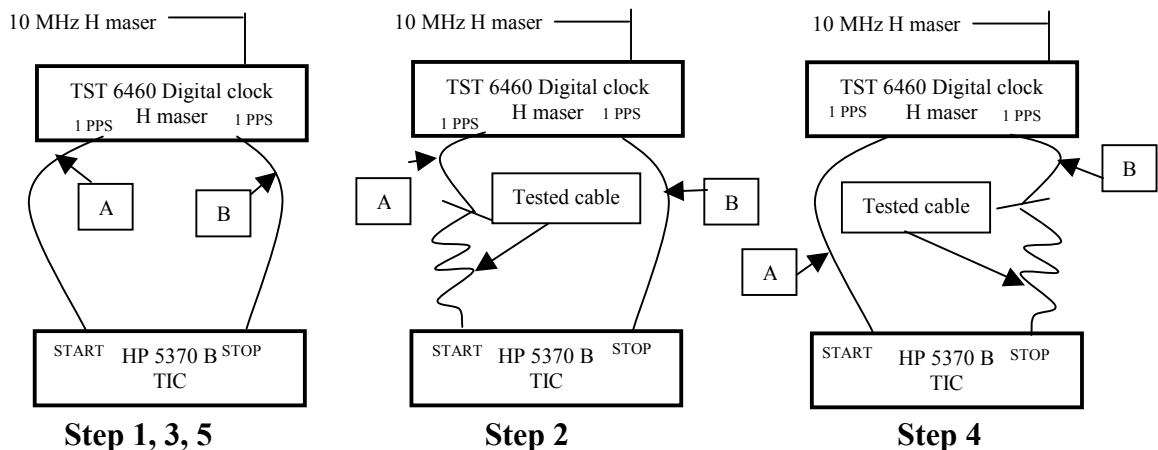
10 MHz H maser

TST 6460 Digital clock
1 PPS H maser 1 PPS

A

B

START HP 5370 B STOP
TIC

Step 1, 3, 5

10 MHz H maser

TST 6460 Digital clock
1 PPS H maser 1 PPS

A

Tested cable

B

START HP 5370 B STOP
TIC

Step 2

10 MHz H maser

TST 6460 Digital clock
1 PPS H maser 1 PPS

B

Tested cable

A

START HP 5370 B STOP
TIC

Step 4